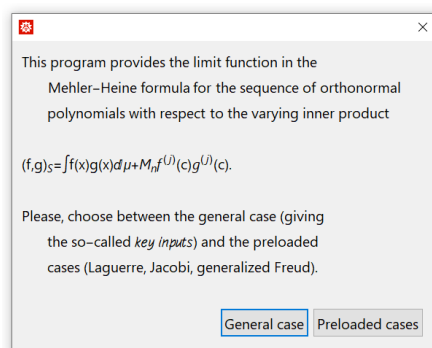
×

This program provides the limit function in the Mehler–Heine formula for the sequence of orthonormal polynomials with respect to the varying inner product

$(f,g)_S=\int f(x)g(x)d\mu+M_n f^{(j)}(c)g^{(j)}(c)$.

Please, choose between the general case (giving the so–called *key inputs*) and the preloaded cases (Laguerre, Jacobi, generalized Freud).

General case
Preloaded cases